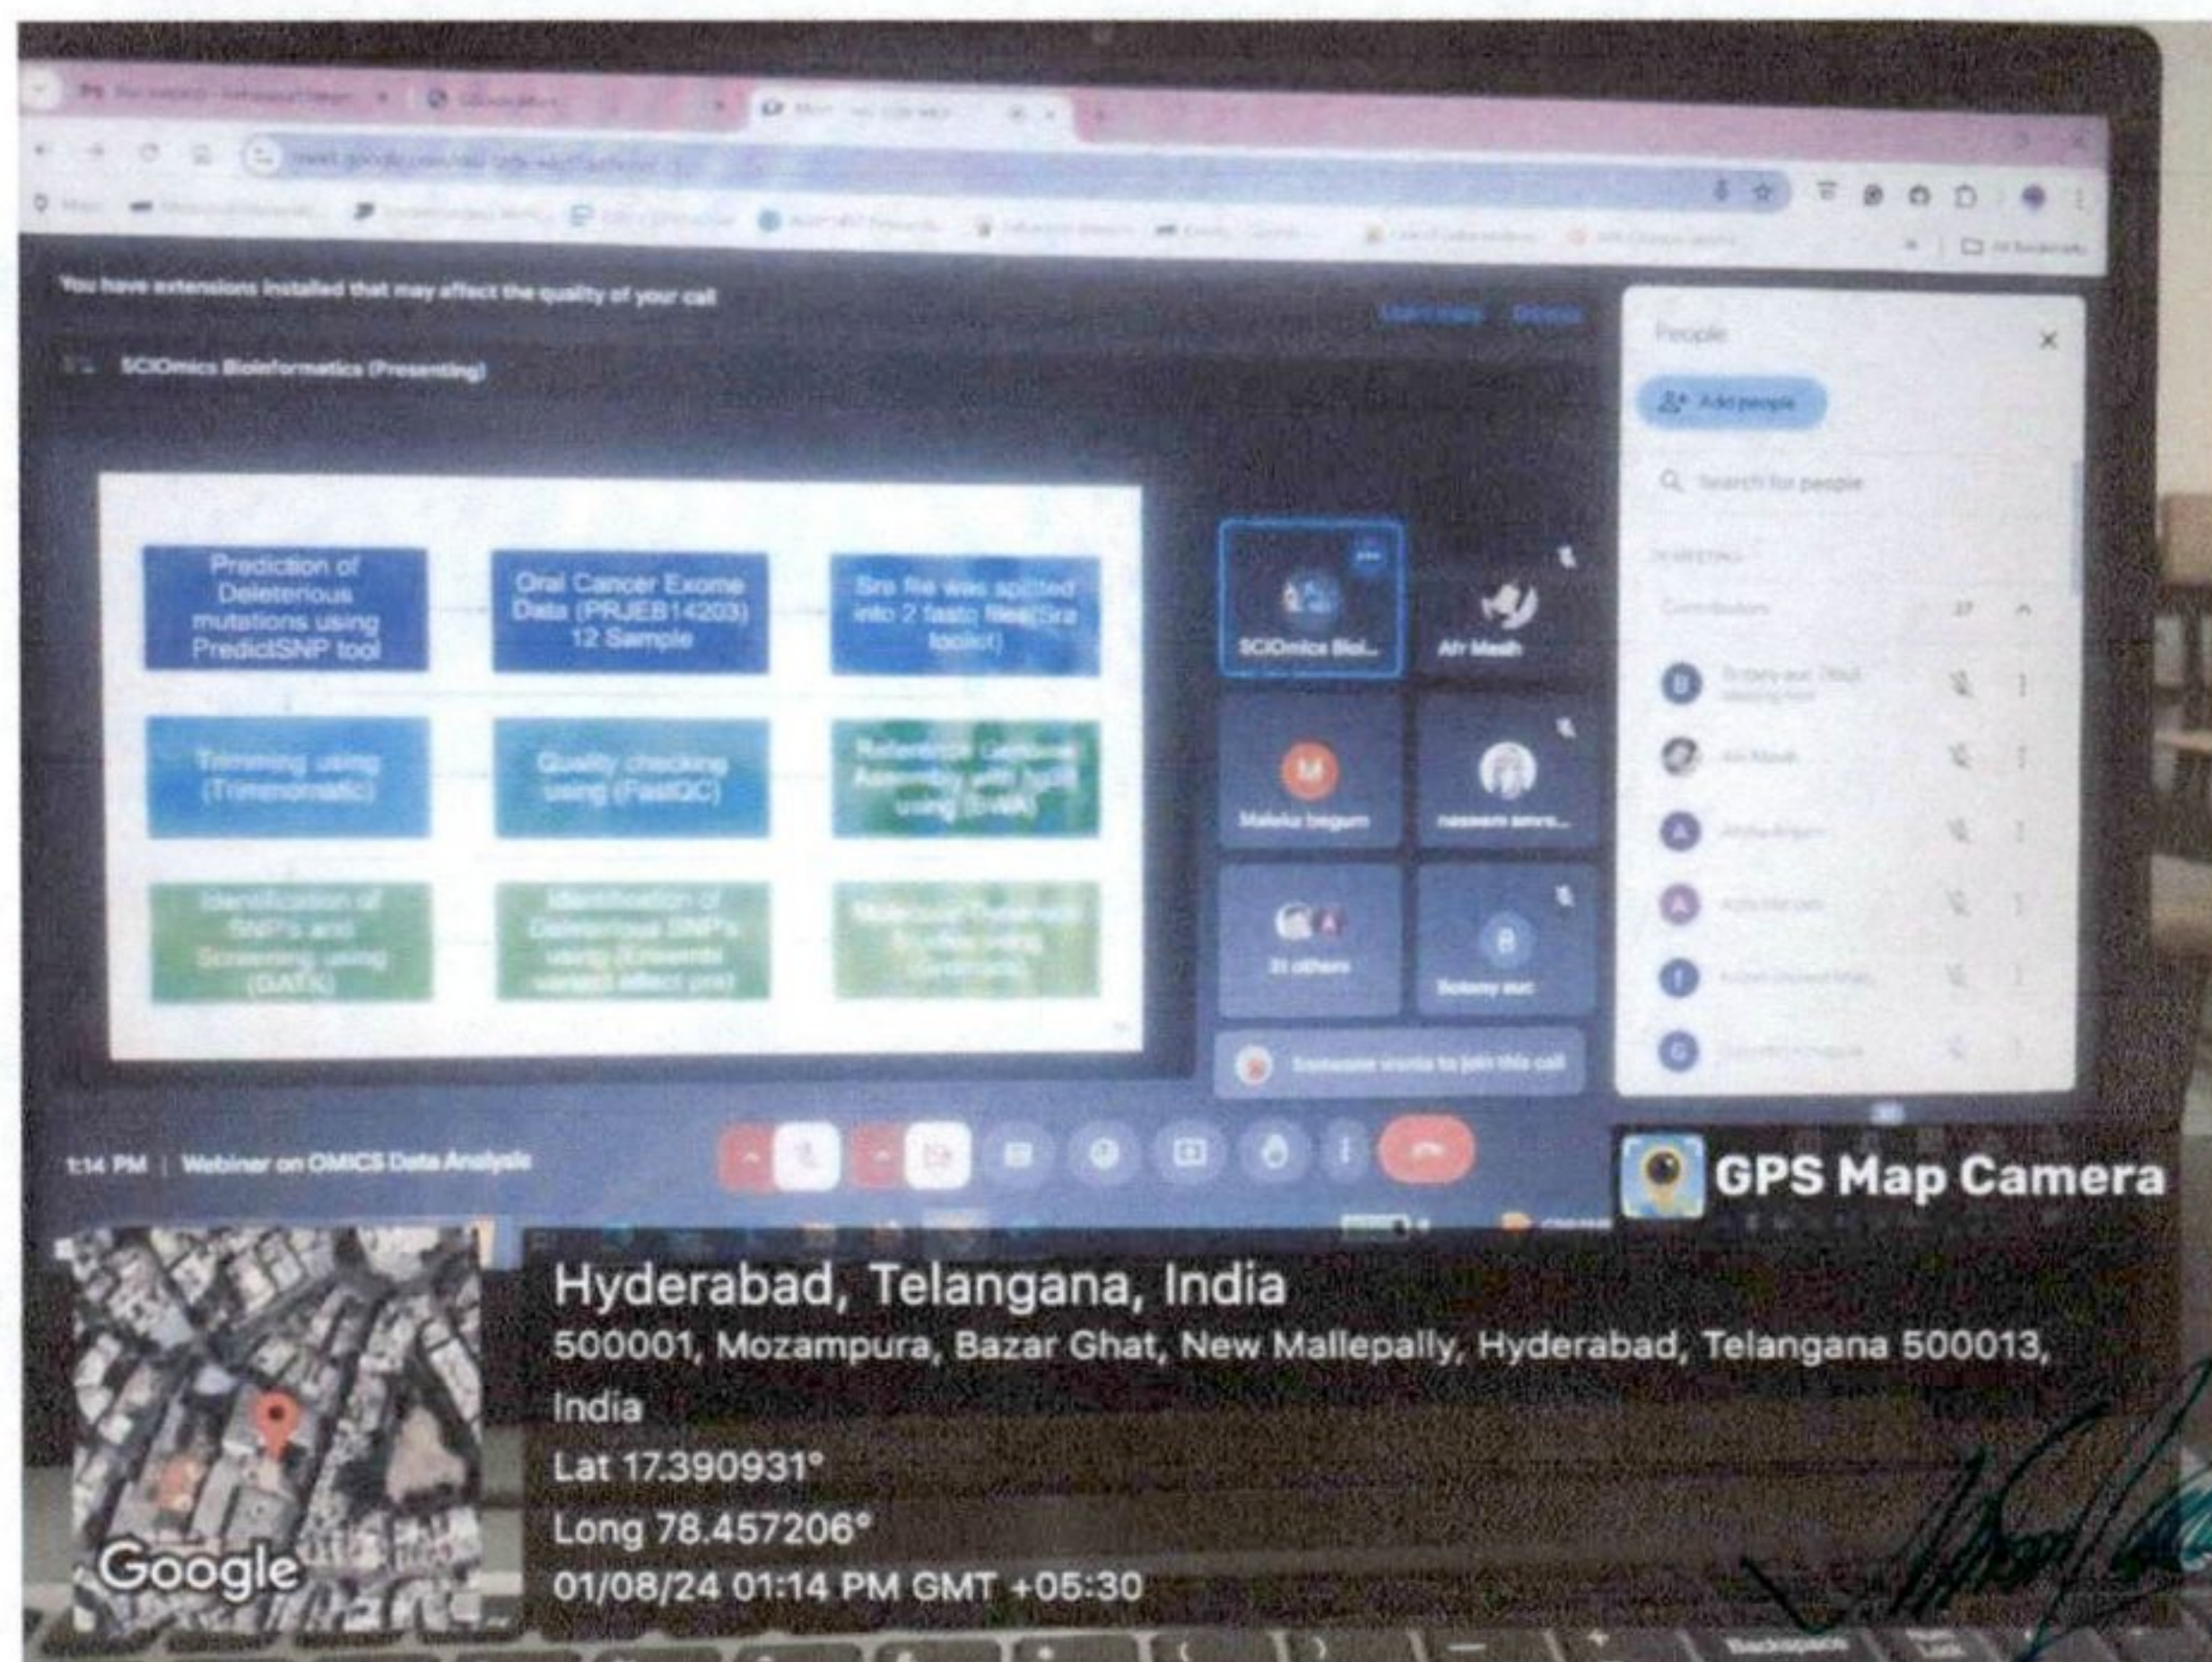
You have extensions installed that may affect the quality of your call

SCIOmics Bioinformatics (Presenting)

Prediction of Deleterious mutations using PredictSNP tool

Oral Cancer Exome Data (PRJEB14203) 12 Sample

Sra file was splitted into 2 fastq files(Sra toolkit)

Trimming using (Trimmomatic)

Quality checking using (FastQC)

Reference Genome Assembly with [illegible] using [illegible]

Identification of SNP's and Screening using (GATK)

Identification of Deleterious SNP's using (Ensembl variant effect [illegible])

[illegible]

SCIOmics Bioi...

Afr Masih

Maleka begum

naseem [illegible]

31 others

Botany aur

Someone wants to join this call

People

Add people

Search for people

Contributors

37

1:14 PM | Webinar on OMICS Data Analysis

GPS Map Camera

Hyderabad, Telangana, India

500001, Mozampura, Bazar Ghat, New Mallepally, Hyderabad, Telangana 500013, India

Lat 17.390931°

Long 78.457206°

01/08/24 01:14 PM GMT +05:30

Google

Backspace